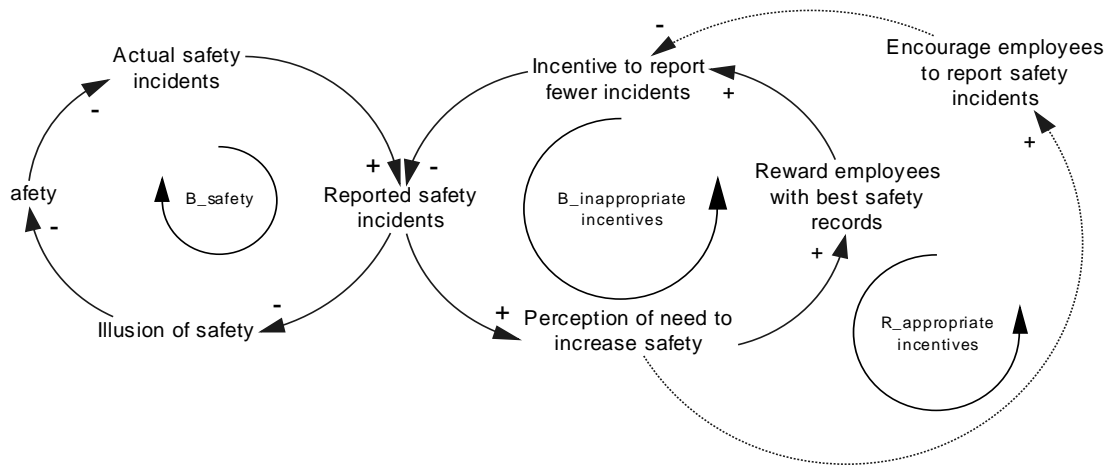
Actual safety incidents

-

afety

-

B_safety

+

-

Reported safety incidents

Illusion of safety

-

-

Incentive to report fewer incidents

+

B_inappropriate incentives

+

Perception of need to increase safety

Reward employees with best safety records

+

Encourage employees to report safety incidents

+

R_appropriate incentives